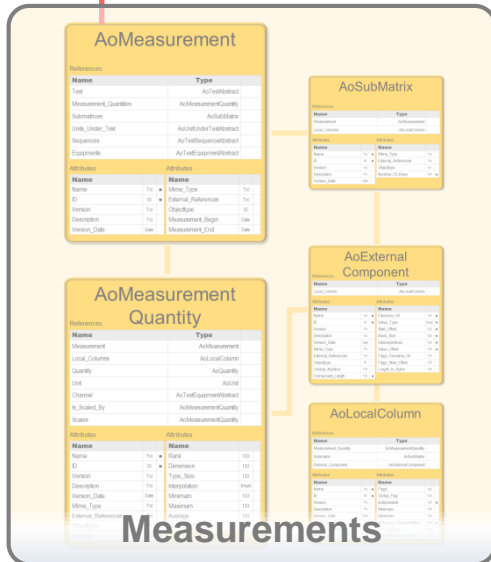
AoMeasurement

References

| Name | Type |
|---|---|
| Test | AoTestAbstract |
| Measurement_Quantities | AoMeasurementQuantity |
| Submatrices | AoSubMatrix |
| Units_Under_Test | AoUnitUnderTestAbstract |
| Sequences | AoTestSequenceAbstract |
| Equipments | AoTestEquipmentAbstract |

Attributes

| Name | | |
|---|---|---|
| Name | Txt | |
| ID | ID | |
| Version | Txt | |
| Description | Txt | |
| Version_Date | Date | |

Attributes

| Name | |
|---|---|
| Mime_Type | Txt |
| External_Reference | Txt |
| Objecttype | ID |
| Measurement_Begin | Date |
| Measurement_End | Date |

AoSubMatrix

References

| Name | Type |
|---|---|
| Measurement | AoMeasurement |
| Local_Columns | AoLocalColumn |

Attributes

| Name | |
|---|---|
| Name | Txt |
| ID | ID |
| Version | Txt |
| Description | Txt |
| Version_Date | Date |

Attributes

| Name | |
|---|---|
| Mime_Type | Txt |
| External_Reference | Txt |
| Objecttype | ID |
| Number_Of_Rows | Txt |

AoExternal Component

References

| Name | Type |
|---|---|
| Local_Column | AoLocalColumn |

Attributes

| Name | |
|---|---|
| Name | Txt |
| ID | ID |
| Version | Txt |
| Description | Txt |
| Version_Date | Date |
| Mime_Type | Txt |
| External_Reference | Txt |
| Objecttype | ID |
| Ordinal_Number | Txt |
| Component_Length | Txt |

Attributes

| Name | |
|---|---|
| Filename_Url | Txt |
| Value_Type | Enum |
| Start_Offset | Txt |
| Block_Size | Txt |
| ValuesperBlock | Txt |
| Value_Offset | Txt |
| Flags_Filename_Url | Txt |
| Flags_Start_Offset | Txt |
| Length_In_Bytes | Txt |

AoMeasurement Quantity

References

| Name | Type |
|---|---|
| Measurement | AoMeasurement |
| Local_Columns | AoLocalColumn |
| Quantity | AoQuantity |
| Unit | AoUnit |
| Channel | AoTestEquipmentAbstract |
| Is_Scaled_By | AoTestEquipmentQuantity |
| Scales | AoTestEquipmentQuantity |

Attributes

| Name | |
|---|---|
| Name | Txt |
| ID | ID |
| Version | Txt |
| Description | Txt |
| Version_Date | Date |
| Mime_Type | Txt |
| External_Reference | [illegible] |

Attributes

| Name | |
|---|---|
| Rank | 123 |
| Dimension | 123 |
| Type_Size | 123 |
| Interpolation | Enum |
| Minimum | 123 |
| Maximum | 123 |
| Average | 123 |

AoLocalColumn

References

| Name | Type |
|---|---|
| Measurement_Quantity | AoMeasurementQuantity |
| Submatrix | AoSubMatrix |
| External_Component | AoExternalComponent |

Attributes

| Name | |
|---|---|
| Name | Txt |
| ID | ID |
| Version | Txt |
| Description | Txt |
| External_Reference | Txt |

Attributes

| Name | |
|---|---|
| Flags | |
| Global_Flag | |
| Independent | |
| Minimum | |
| Maximum | |

Measurements